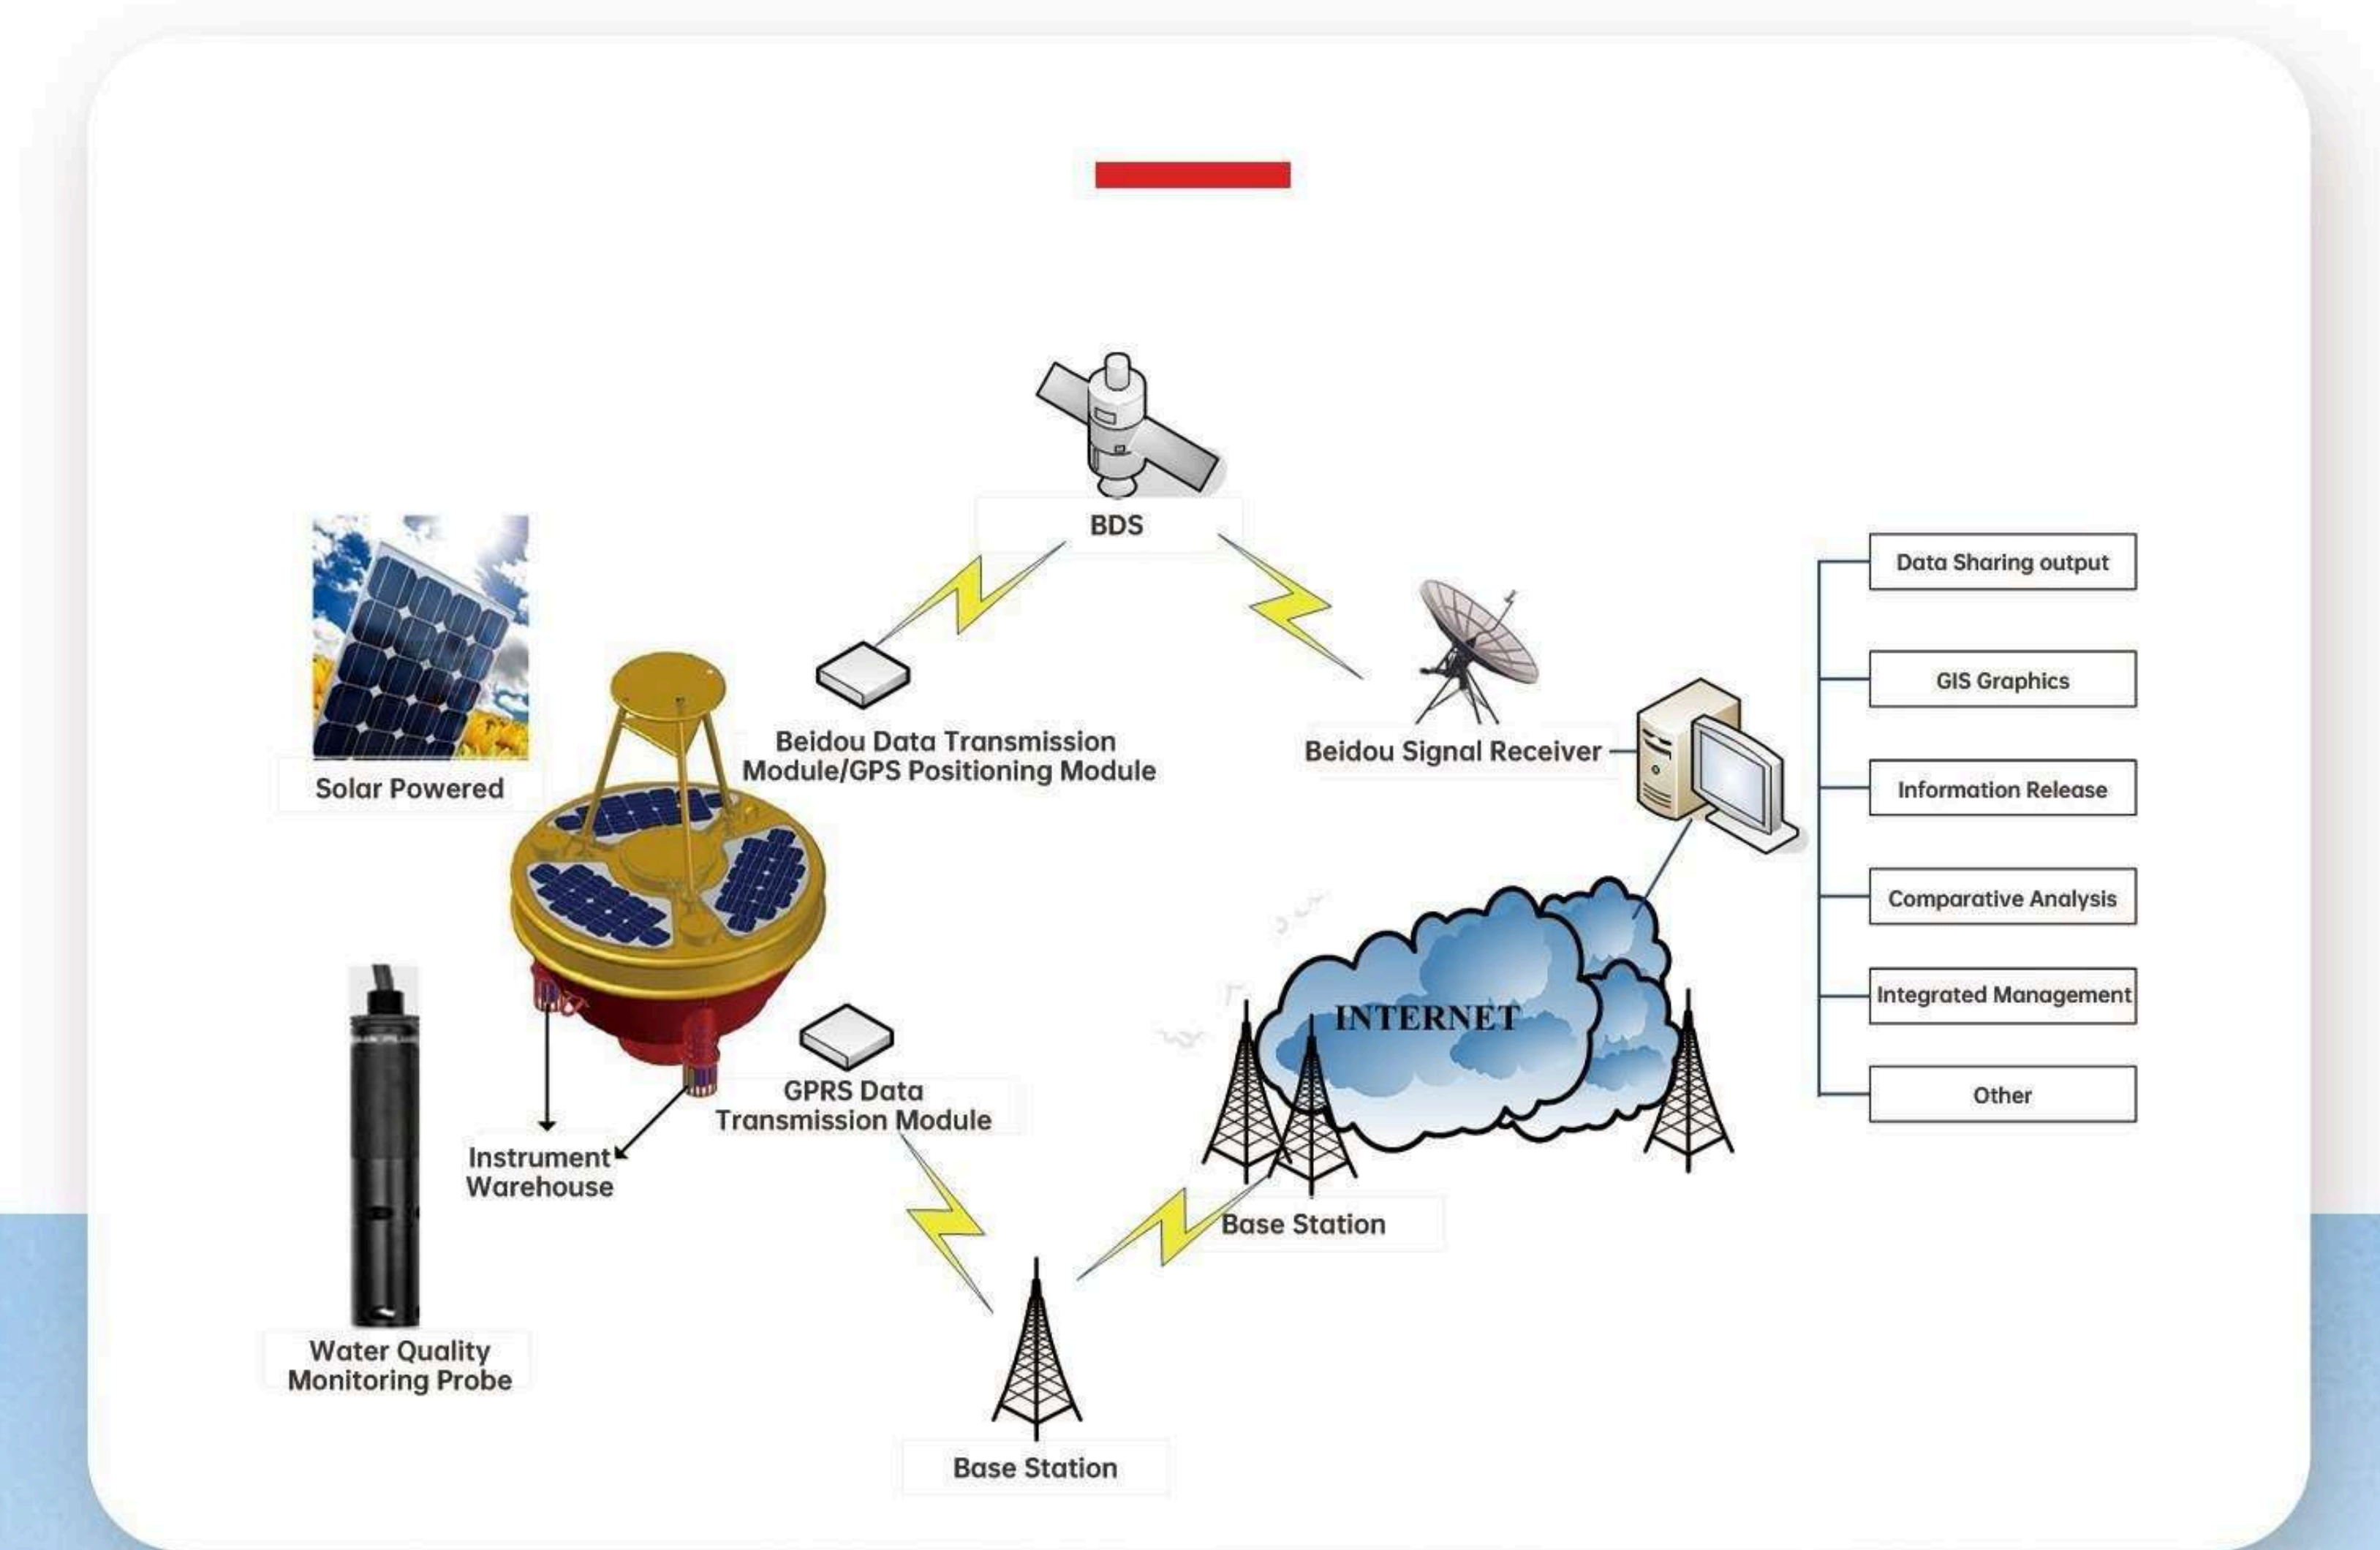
BDS

Solar Powered

Beidou Data Transmission Module/GPS Positioning Module

Beidou Signal Receiver

Data Sharing output

GIS Graphics

Information Release

Comparative Analysis

Integrated Management

Other

INTERNET

GPRS Data Transmission Module

Instrument Warehouse

Base Station

Water Quality Monitoring Probe

Base Station